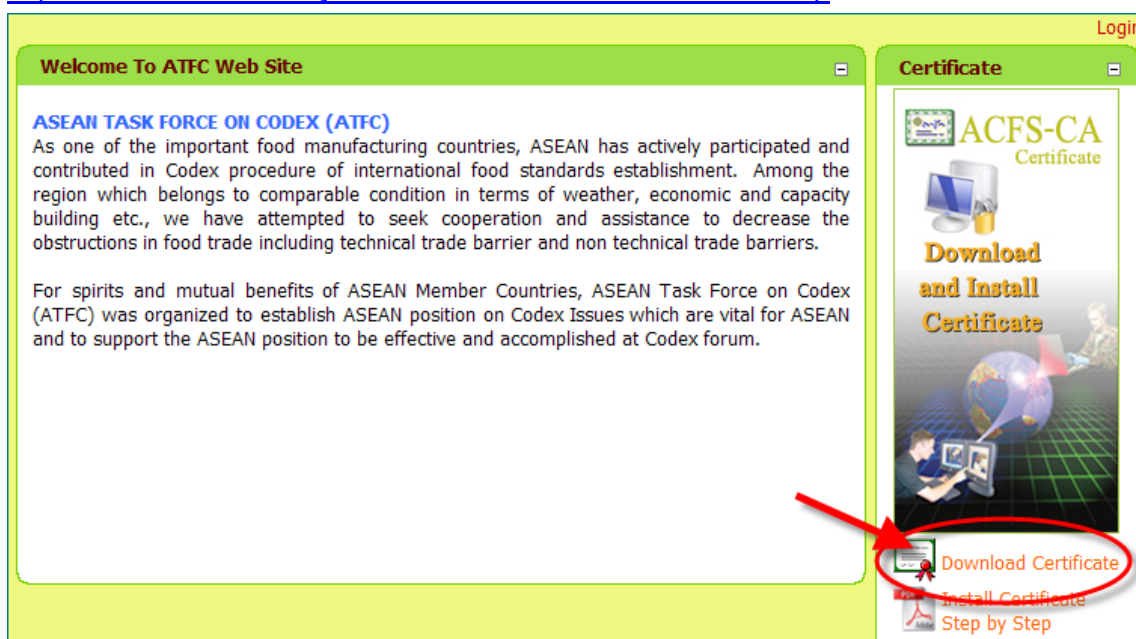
Login

Welcome To ATFC Web Site

ASEAN TASK FORCE ON CODEX (ATFC)
As one of the important food manufacturing countries, ASEAN has actively participated and contributed in Codex procedure of international food standards establishment. Among the region which belongs to comparable condition in terms of weather, economic and capacity building etc., we have attempted to seek cooperation and assistance to decrease the obstructions in food trade including technical trade barrier and non technical trade barriers.

For spirits and mutual benefits of ASEAN Member Countries, ASEAN Task Force on Codex (ATFC) was organized to establish ASEAN position on Codex Issues which are vital for ASEAN and to support the ASEAN position to be effective and accomplished at Codex forum.

Certificate

ACFS-CA
Certificate

Download and Install Certificate

Download Certificate

Install Certificate Step by Step